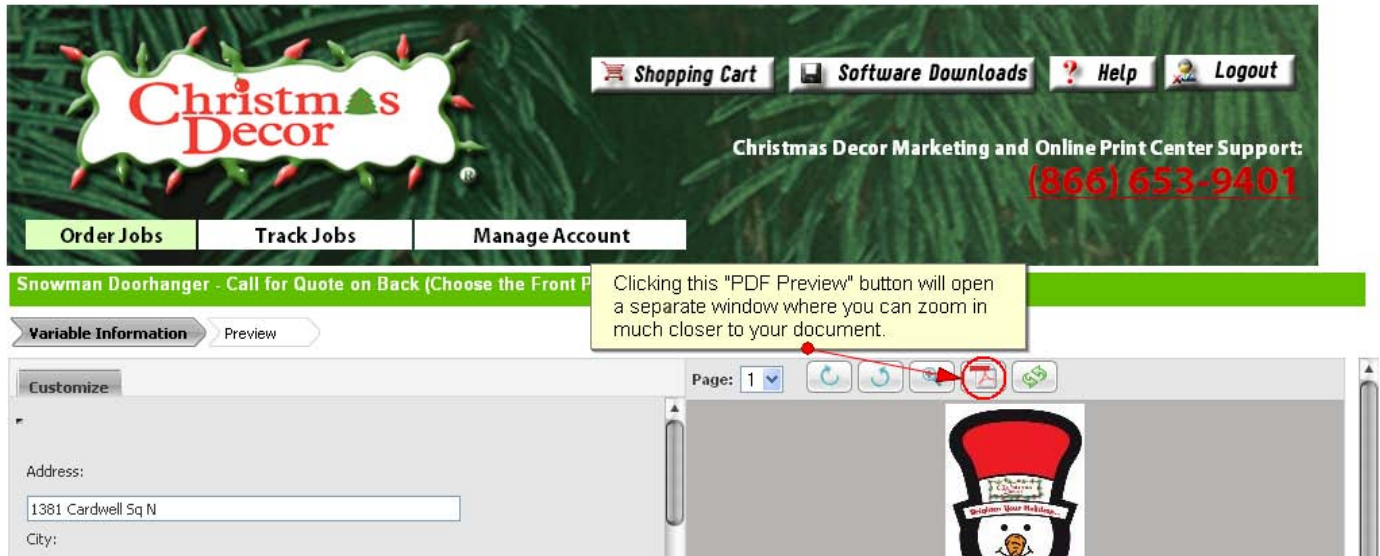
Christmas Decor

Shopping Cart
Software Downloads
Help
Logout

Christmas Decor Marketing and Online Print Center Support:
(866) 653-9401

Order Jobs
Track Jobs
Manage Account

Snowman Doorhanger - Call for Quote on Back (Choose the Front P

Clicking this "PDF Preview" button will open a separate window where you can zoom in much closer to your document.

Variable Information
Preview

Customize

Address:
1381 Cardwell Sq N
City:

Page: 1

Christmas Decor
Brighten Your Holidays